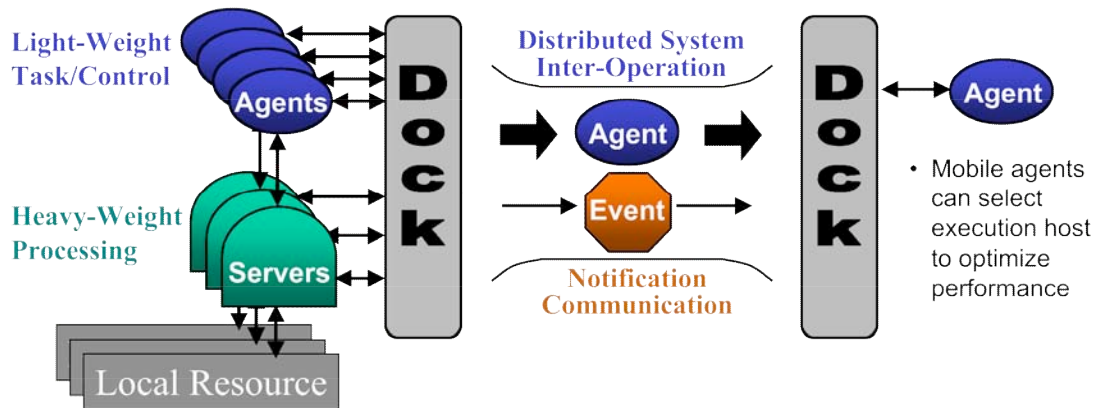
Light-Weight Task/Control

Agents

Heavy-Weight Processing

Servers

Local Resource

Dock

Distributed System Inter-Operation

Agent

Event

Notification Communication

Dock

Agent

• Mobile agents can select execution host to optimize performance